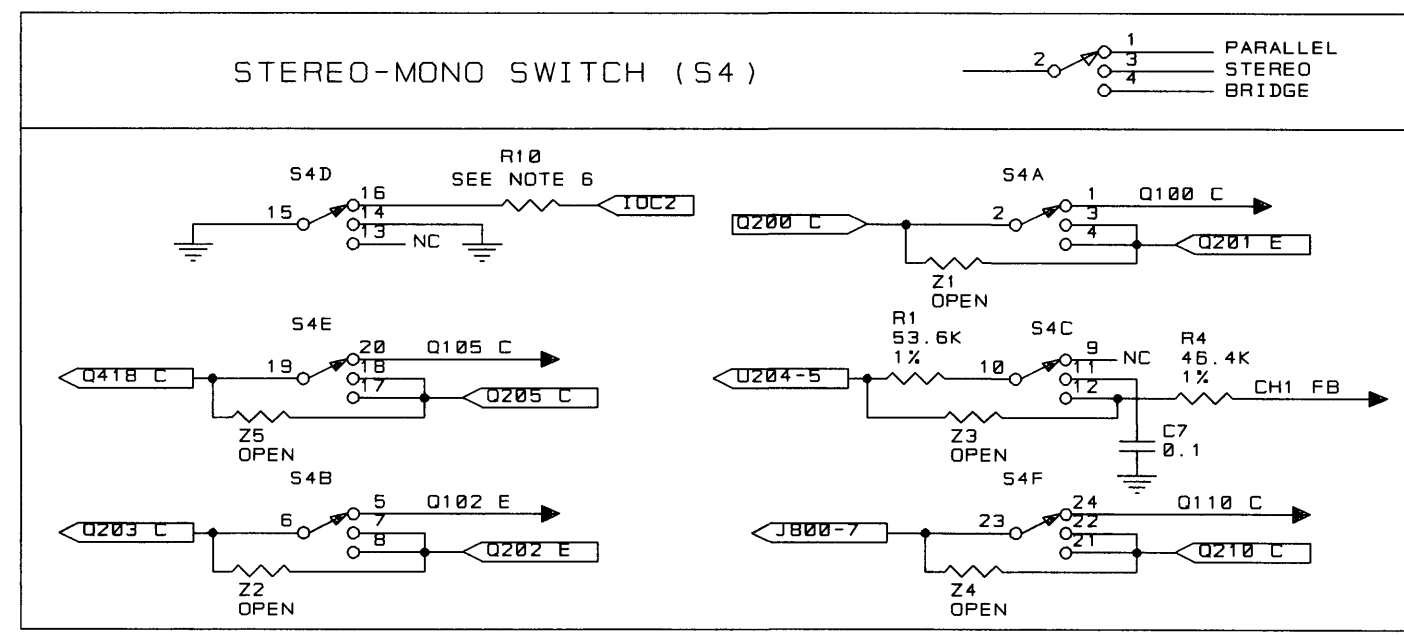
STEREO-MONO SWITCH (S4)

2
1 PARALLEL
3 STEREO
4 BRIDGE

S4D
15
16
14
13 NC
R10
SEE NOTE 6
IOC2

S4A
Q200 C
2
1 Q100 C
3
4
Q201 E
Z1
OPEN

S4E
Q418 C
19
20 Q105 C
18
17
Q205 C
Z5
OPEN

R1
53.6K
1%
S4C
U204-5
10
9 NC
11
12
R4
46.4K
1%
CH1 FB
Z3
OPEN
C7
0.1

S4B
Q203 C
6
5 Q102 E
7
8
Q202 E
Z2
OPEN

S4F
J800-7
23
24 Q110 C
22
21
Q210 C
Z4
OPEN